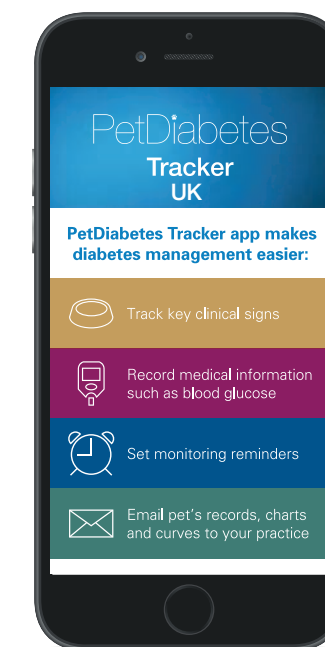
PetDiabetes
Tracker
UK

PetDiabetes Tracker app makes diabetes management easier:

Track key clinical signs

Record medical information such as blood glucose

Set monitoring reminders

Email pet's records, charts and curves to your practice